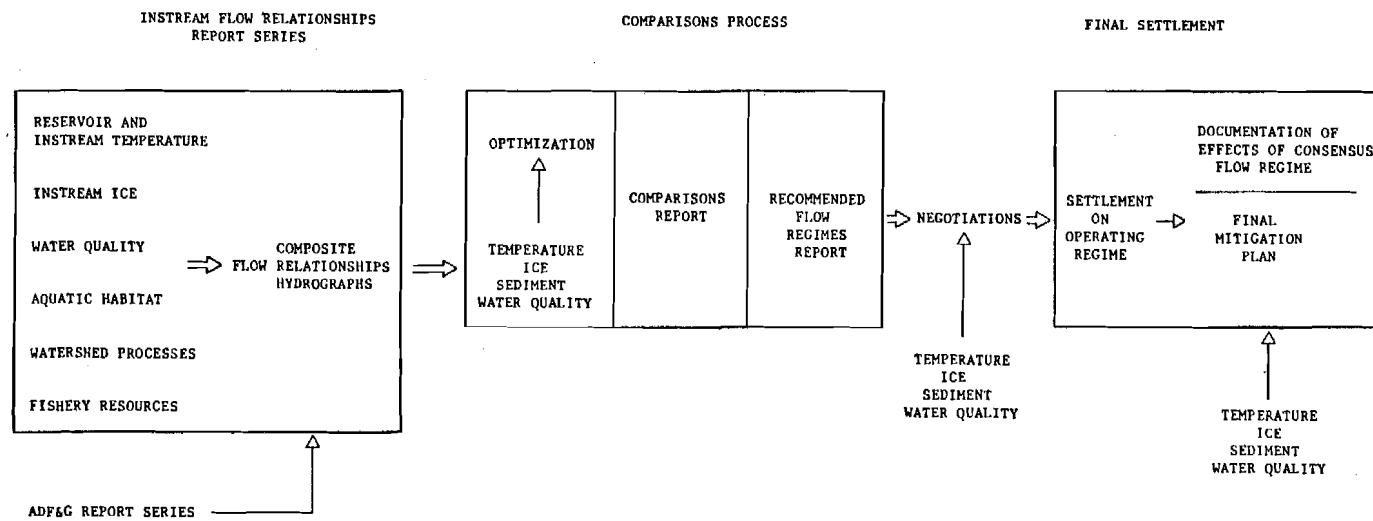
INSTREAM FLOW RELATIONSHIPS REPORT SERIES

COMPARISONS PROCESS

FINAL SETTLEMENT

RESERVOIR AND INSTREAM TEMPERATURE

INSTREAM ICE

WATER QUALITY

AQUATIC HABITAT

WATERSHED PROCESSES

FISHERY RESOURCES

FLOW

COMPOSITE RELATIONSHIPS HYDROGRAPHS

ADF&G REPORT SERIES

OPTIMIZATION

TEMPERATURE
ICE
SEDIMENT
WATER QUALITY

COMPARISONS REPORT

RECOMMENDED FLOW REGIMES REPORT

NEGOTIATIONS

TEMPERATURE
ICE
SEDIMENT
WATER QUALITY

SETTLEMENT ON OPERATING REGIME

DOCUMENTATION OF EFFECTS OF CONSENSUS FLOW REGIME

FINAL MITIGATION PLAN

TEMPERATURE
ICE
SEDIMENT
WATER QUALITY